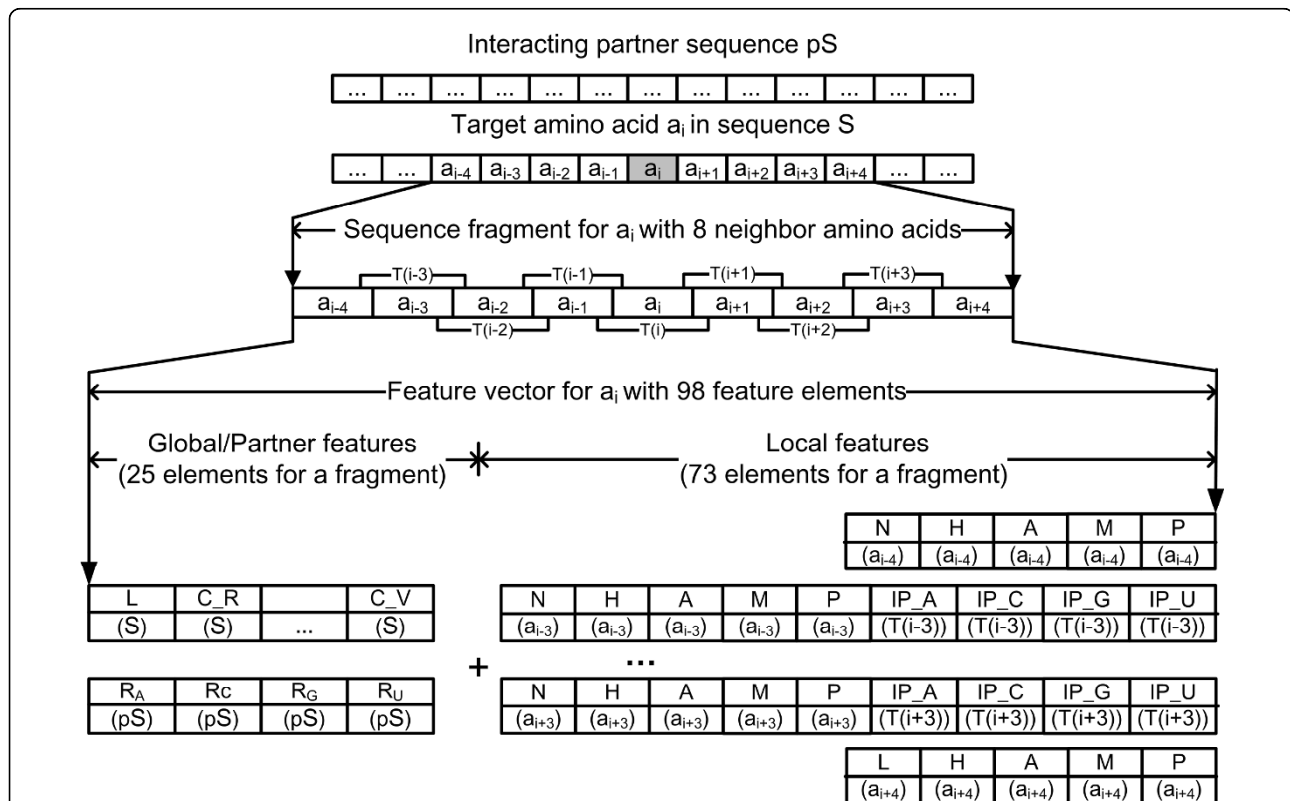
Interacting partner sequence pS

| ... | ... | ... | ... | ... | ... | ... | ... | ... | ... | ... | ... | ... |
|---|---|---|---|---|---|---|---|---|---|---|---|---|

Target amino acid $a_i$ in sequence S

| ... | ... | $a_{i-4}$ | $a_{i-3}$ | $a_{i-2}$ | $a_{i-1}$ | $a_i$ | $a_{i+1}$ | $a_{i+2}$ | $a_{i+3}$ | $a_{i+4}$ | ... | ... |
|---|---|---|---|---|---|---|---|---|---|---|---|---|

Sequence fragment for $a_i$ with 8 neighbor amino acids

T(i-3) T(i-1) T(i+1) T(i+3)

| $a_{i-4}$ | $a_{i-3}$ | $a_{i-2}$ | $a_{i-1}$ | $a_i$ | $a_{i+1}$ | $a_{i+2}$ | $a_{i+3}$ | $a_{i+4}$ |
|---|---|---|---|---|---|---|---|---|

T(i-2) T(i) T(i+2)

Feature vector for $a_i$ with 98 feature elements

Global/Partner features (25 elements for a fragment)

Local features (73 elements for a fragment)

| N | H | A | M | P |
|---|---|---|---|---|
| ($a_{i-4}$) | ($a_{i-4}$) | ($a_{i-4}$) | ($a_{i-4}$) | ($a_{i-4}$) |

| L | C_R | | C_V |
|---|---|---|---|
| (S) | (S) | ... | (S) |

| N | H | A | M | P | IP_A | IP_C | IP_G | IP_U |
|---|---|---|---|---|---|---|---|---|
| ($a_{i-3}$) | ($a_{i-3}$) | ($a_{i-3}$) | ($a_{i-3}$) | ($a_{i-3}$) | (T(i-3)) | (T(i-3)) | (T(i-3)) | (T(i-3)) |

+ ...

| $R_A$ | Rc | $R_G$ | $R_U$ |
|---|---|---|---|
| (pS) | (pS) | (pS) | (pS) |

| N | H | A | M | P | IP_A | IP_C | IP_G | IP_U |
|---|---|---|---|---|---|---|---|---|
| ($a_{i+3}$) | ($a_{i+3}$) | ($a_{i+3}$) | ($a_{i+3}$) | ($a_{i+3}$) | (T(i+3)) | (T(i+3)) | (T(i+3)) | (T(i+3)) |

| L | H | A | M | P |
|---|---|---|---|---|
| ($a_{i+4}$) | ($a_{i+4}$) | ($a_{i+4}$) | ($a_{i+4}$) | ($a_{i+4}$) |